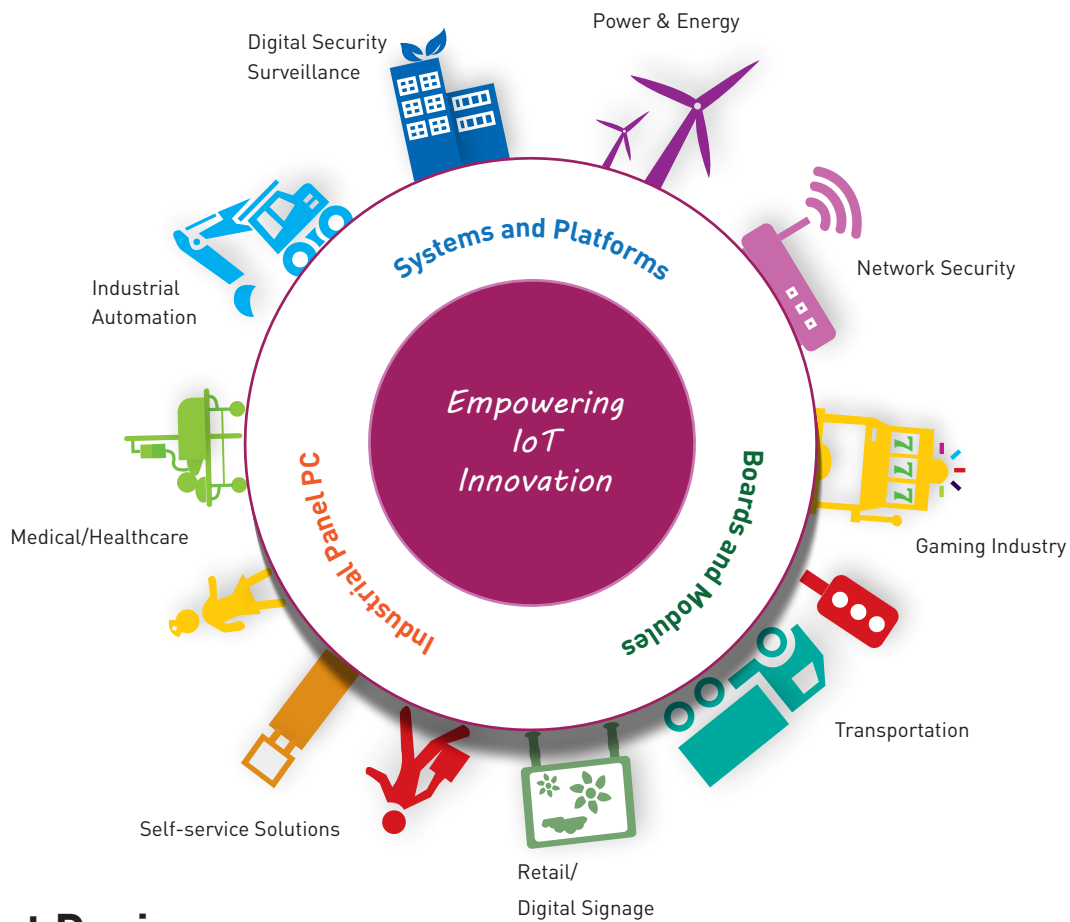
Power & Energy

Digital Security Surveillance

Systems and Platforms

Network Security

Industrial Automation

Empowering IoT Innovation

Industrial Panel PC

Boards and Modules

777

Gaming Industry

Medical/Healthcare

Transportation

Self-service Solutions

Retail/ Digital Signage

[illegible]